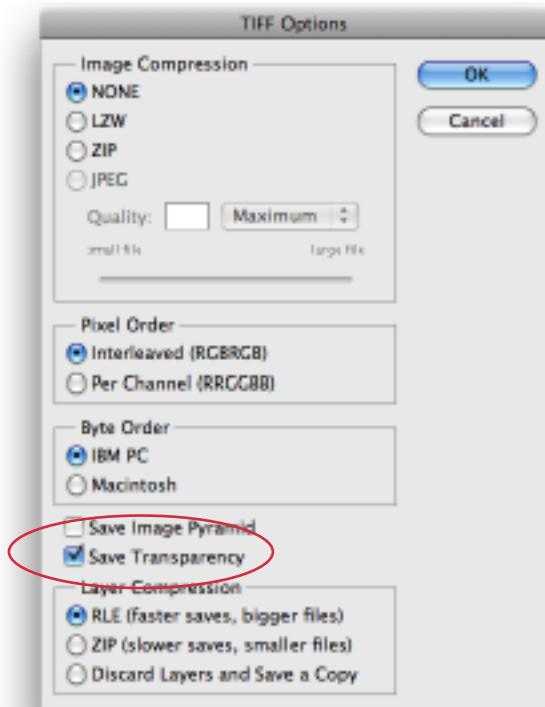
TIFF Options

Image Compression
NONE
LZW
ZIP
JPEG
Quality: Maximum
small file large file

OK
Cancel

Pixel Order
Interleaved (RGBRGB)
Per Channel (RRGGBB)

Byte Order
IBM PC
Macintosh

Save Image Pyramid
Save Transparency

Layer Compression
RLE (faster saves, bigger files)
ZIP (slower saves, smaller files)
Discard Layers and Save a Copy